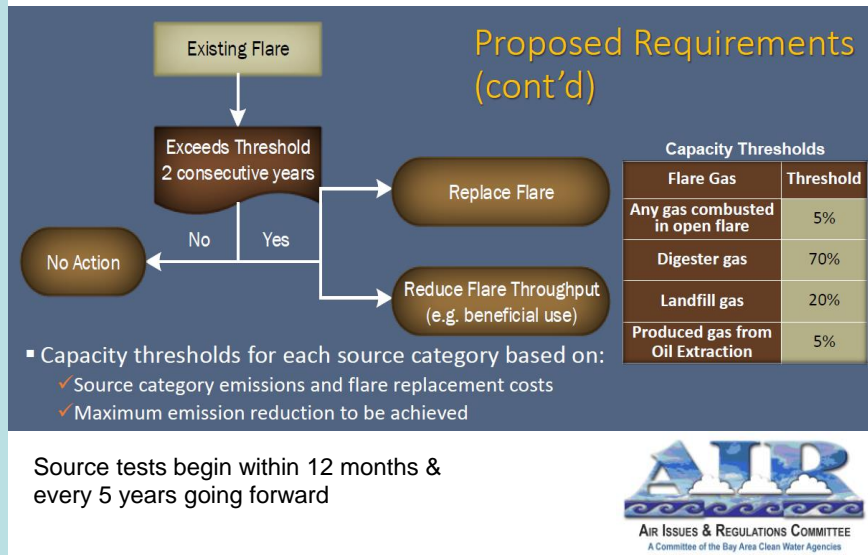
Proposed Requirements (cont'd)

Existing Flare

Exceeds Threshold 2 consecutive years

No

Yes

No Action

Replace Flare

Reduce Flare Throughput (e.g. beneficial use)

Capacity Thresholds

| Flare Gas | Threshold |
|---|---|
| Any gas combusted in open flare | 5% |
| Digester gas | 70% |
| Landfill gas | 20% |
| Produced gas from Oil Extraction | 5% |

▪ Capacity thresholds for each source category based on:
✓Source category emissions and flare replacement costs
✓Maximum emission reduction to be achieved

Source tests begin within 12 months & every 5 years going forward

AIR

AIR ISSUES & REGULATIONS COMMITTEE
A Committee of the Bay Area Clean Water Agencies